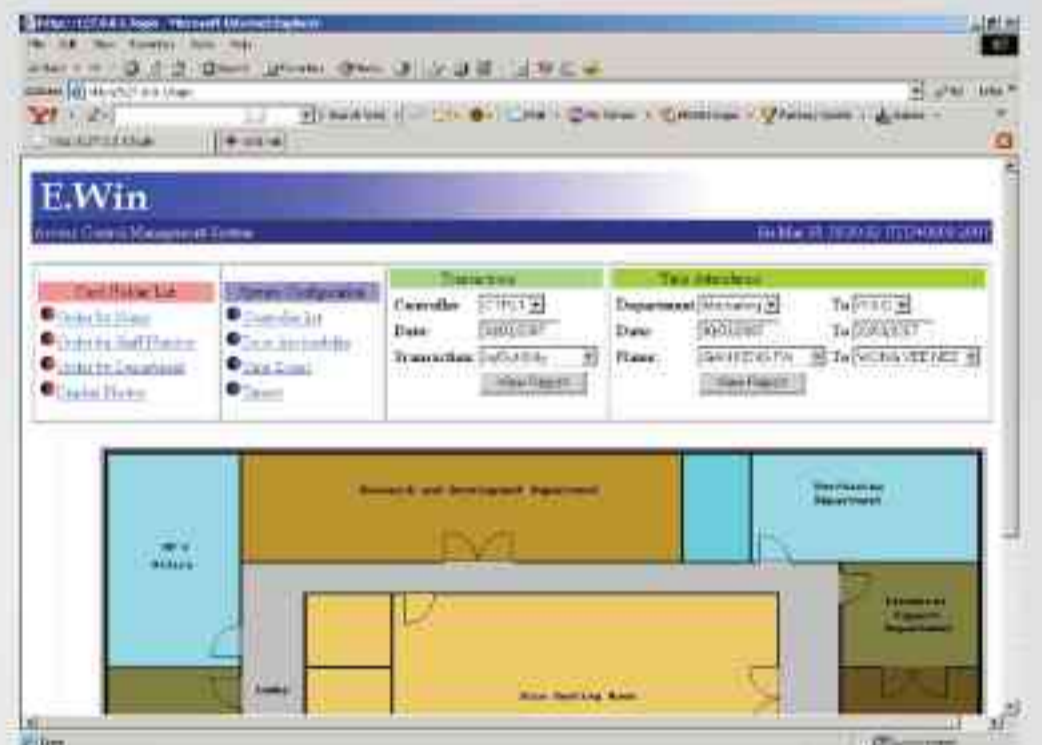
E.Win

Access Control Management System

Card Holder List

Order by Name

Order by Staff Number

Order by Department

Display Photos

System Configuration

Controller List

Door Accessibility

Time Zones

Report

Transaction

Controller

Date

Transaction

View Report

Time Attendance

Department

To

Date

To

Name

To

View Report

Research and Development Department

Mechanical Department

Main Meeting Room

Lobby